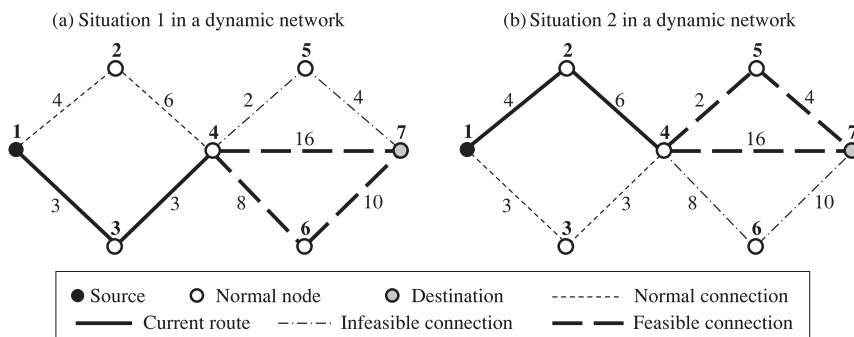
(a) Situation 1 in a dynamic network

1
2
3
4
5
6
7
4
6
2
4
16
3
3
8
10

(b) Situation 2 in a dynamic network

1
2
3
4
5
6
7
4
6
2
4
16
3
3
8
10

Source
Normal node
Destination
Normal connection
Current route
Infeasible connection
Feasible connection